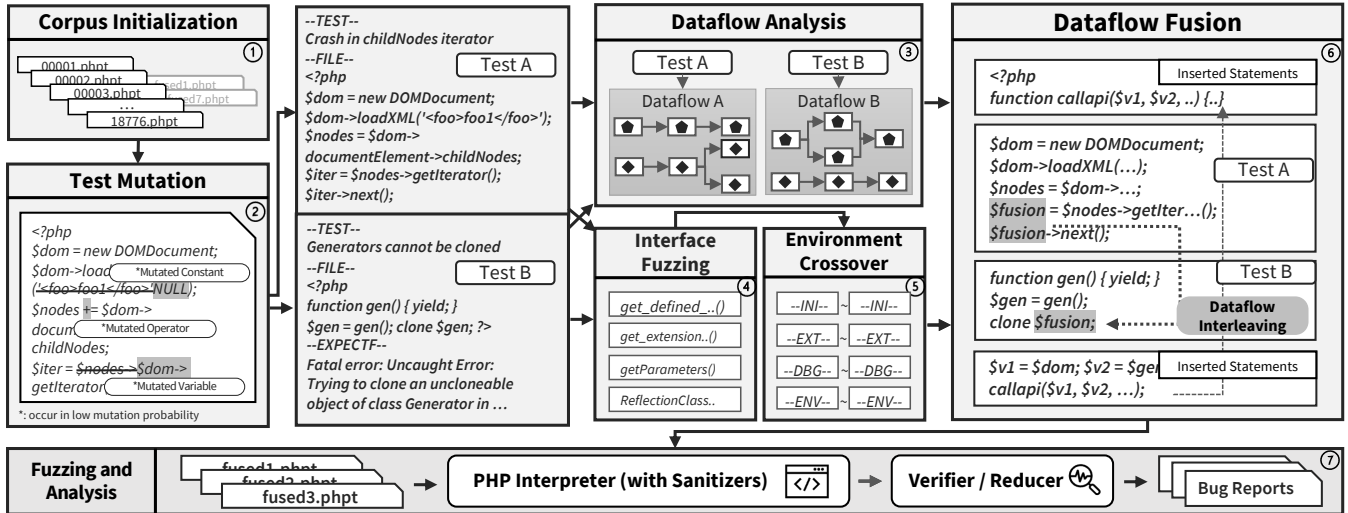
Corpus Initialization

①

00001.phpt
00002.phpt
00003.phpt
…
18776.phpt
fused1.phpt
fused7.phpt

Test Mutation

②

<?php
$dom = new DOMDocument;
$dom->load *Mutated Constant
('<foo>foo1</foo>'NULL);
$nodes += $dom->
docum *Mutated Operator
childNodes;
$iter = $nodes->$dom->
getIterator *Mutated Variable

*: occur in low mutation probability

--TEST--
Crash in childNodes iterator
--FILE--
<?php
Test A
$dom = new DOMDocument;
$dom->loadXML('<foo>foo1</foo>');
$nodes = $dom->
documentElement->childNodes;
$iter = $nodes->getIterator();
$iter->next();

--TEST--
Generators cannot be cloned
--FILE--
<?php
Test B
function gen() { yield; }
$gen = gen(); clone $gen; ?>
--EXPECTF--
Fatal error: Uncaught Error:
Trying to clone an uncloneable
object of class Generator in …

Dataflow Analysis

③

Test A
Test B
Dataflow A
Dataflow B

Interface Fuzzing

④

get_defined_...()
get_extension..()
getParameters()
ReflectionClass..

Environment Crossover

⑤

--INI-- ~ --INI--
--EXT-- ~ --EXT--
--DBG-- ~ --DBG--
--ENV-- ~ --ENV--

Dataflow Fusion

⑥

<?php
Inserted Statements
function callapi($v1, $v2, ..) {..}

$dom = new DOMDocument;
$dom->loadXML(…);
$nodes = $dom->…;
Test A
$fusion = $nodes->getIter…();
$fusion->next();

function gen() { yield; }
Test B
$gen = gen();
clone $fusion;
Dataflow Interleaving

$v1 = $dom; $v2 = $gen
Inserted Statements
callapi($v1, $v2, …);

Fuzzing and Analysis

fused1.phpt
fused2.phpt
fused3.phpt

PHP Interpreter (with Sanitizers)

Verifier / Reducer

Bug Reports

⑦